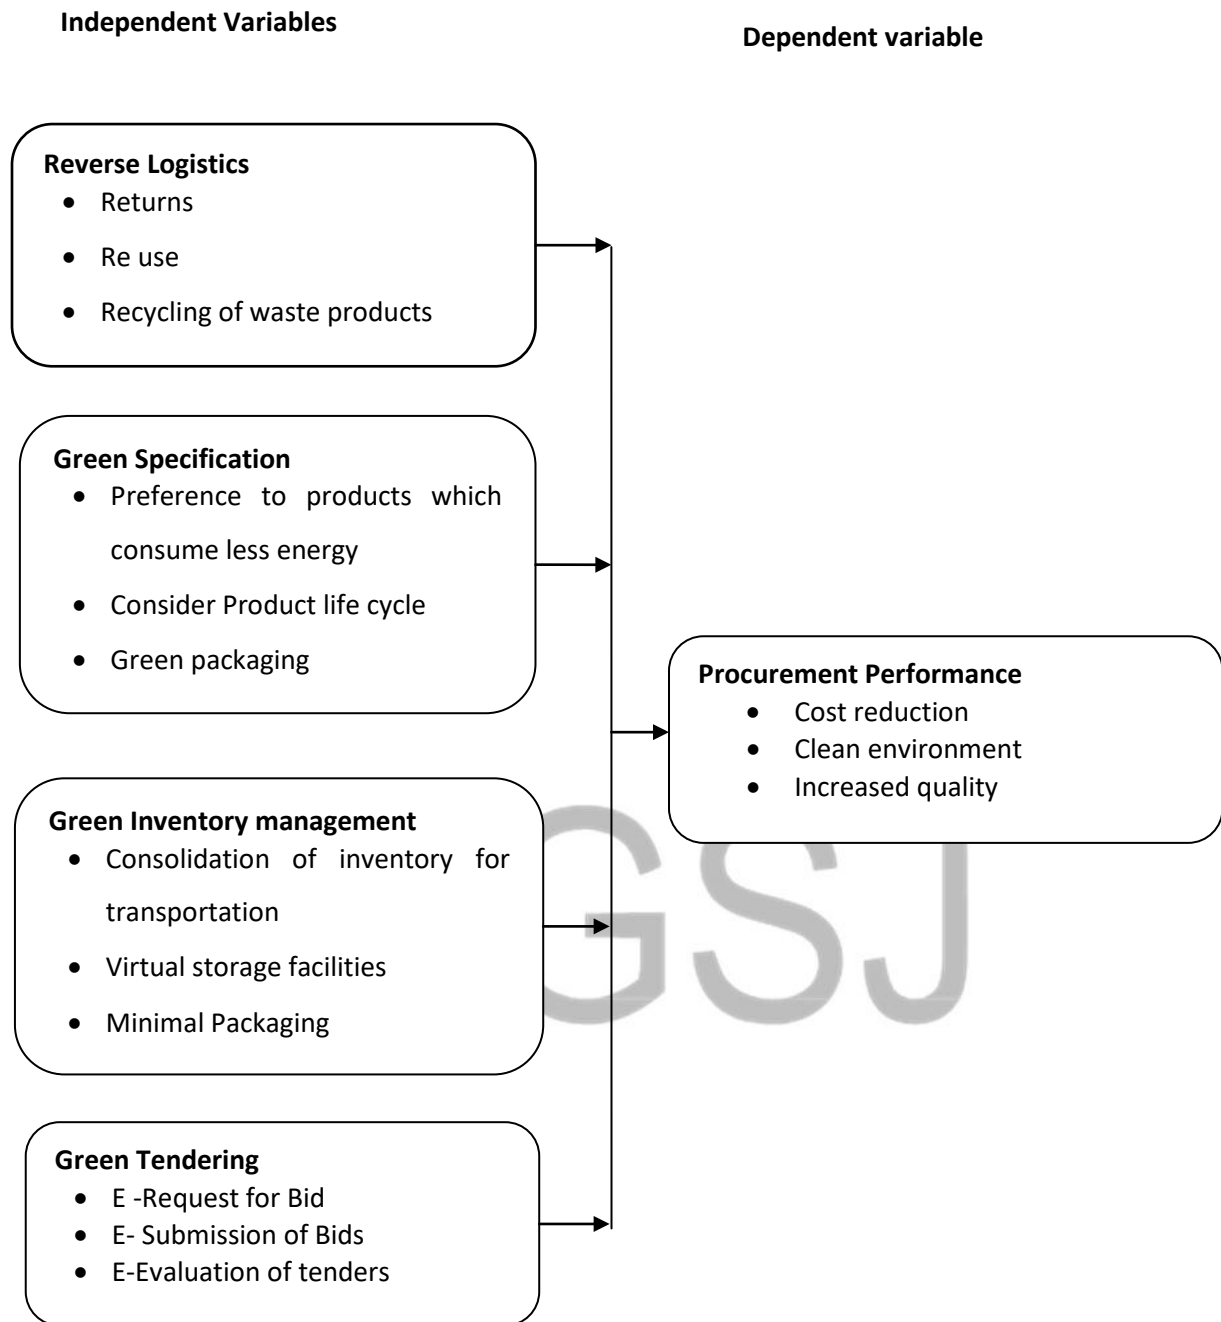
Independent Variables

Dependent variable

Reverse Logistics
- Returns
- Re use
- Recycling of waste products

Green Specification
- Preference to products which consume less energy
- Consider Product life cycle
- Green packaging

Procurement Performance
- Cost reduction
- Clean environment
- Increased quality

Green Inventory management
- Consolidation of inventory for transportation
- Virtual storage facilities
- Minimal Packaging

GSJ

Green Tendering
- E -Request for Bid
- E- Submission of Bids
- E-Evaluation of tenders